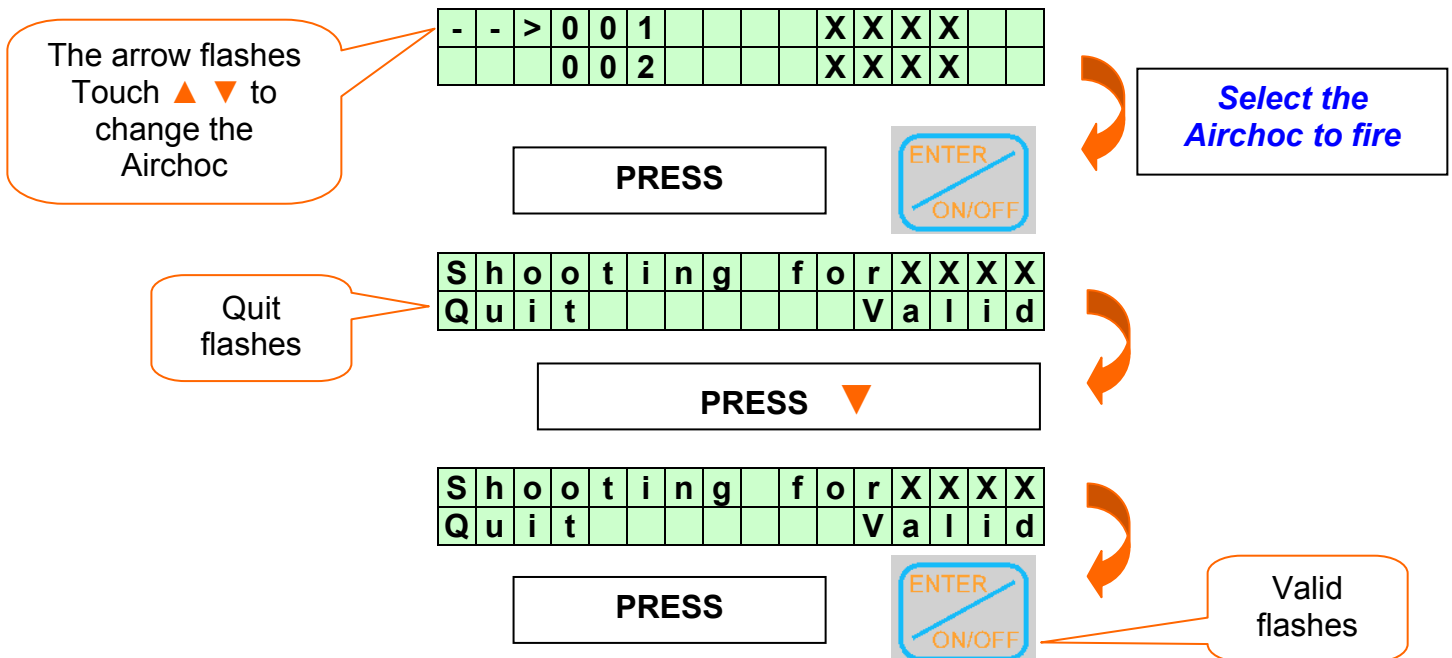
The arrow flashes Touch ▲ ▼ to change the Airchoc

| - | - | > | 0 | 0 | 1 | | | | | X | X | X | X | | |
|---|---|---|---|---|---|---|---|---|---|---|---|---|---|---|---|
| | | | 0 | 0 | 2 | | | | | X | X | X | X | | |

Select the Airchoc to fire

PRESS

ENTER ON/OFF

Quit flashes

| S | h | o | o | t | i | n | g | | f | o | r | X | X | X | X |
|---|---|---|---|---|---|---|---|---|---|---|---|---|---|---|---|
| Q | u | i | t | | | | | | | | V | a | l | i | d |

PRESS ▼

| S | h | o | o | t | i | n | g | | f | o | r | X | X | X | X |
|---|---|---|---|---|---|---|---|---|---|---|---|---|---|---|---|
| Q | u | i | t | | | | | | | | V | a | l | i | d |

PRESS

ENTER ON/OFF

Valid flashes